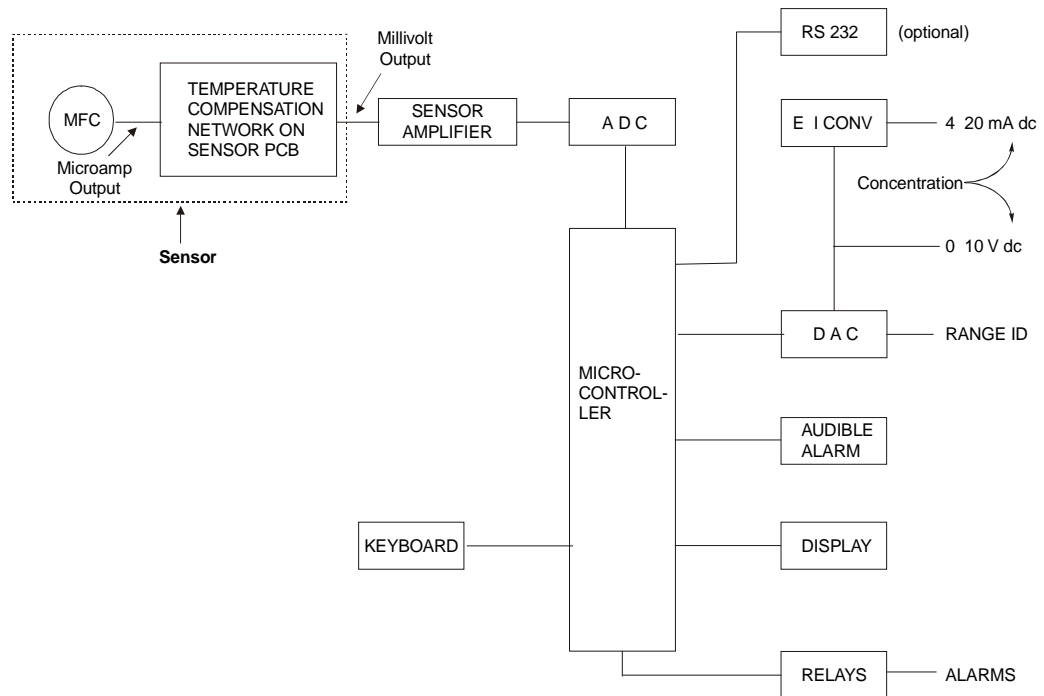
MFC

Microamp Output

TEMPERATURE COMPENSATION NETWORK ON SENSOR PCB

Millivolt Output

Sensor

SENSOR AMPLIFIER

A D C

RS 232

(optional)

E I CONV

4 20 mA dc

Concentration

0 10 V dc

D A C

RANGE ID

MICRO-CONTROLLER

AUDIBLE ALARM

KEYBOARD

DISPLAY

RELAYS

ALARMS